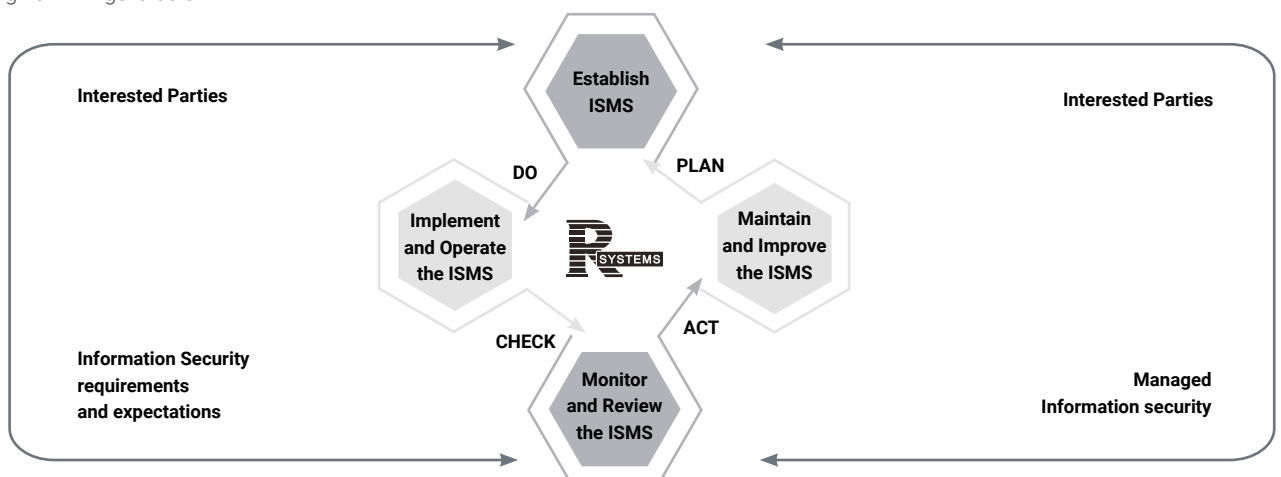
Interested Parties

Establish ISMS

Interested Parties

DO

PLAN

Implement and Operate the ISMS

R SYSTEMS

Maintain and Improve the ISMS

CHECK

ACT

Information Security requirements and expectations

Monitor and Review the ISMS

Managed Information security